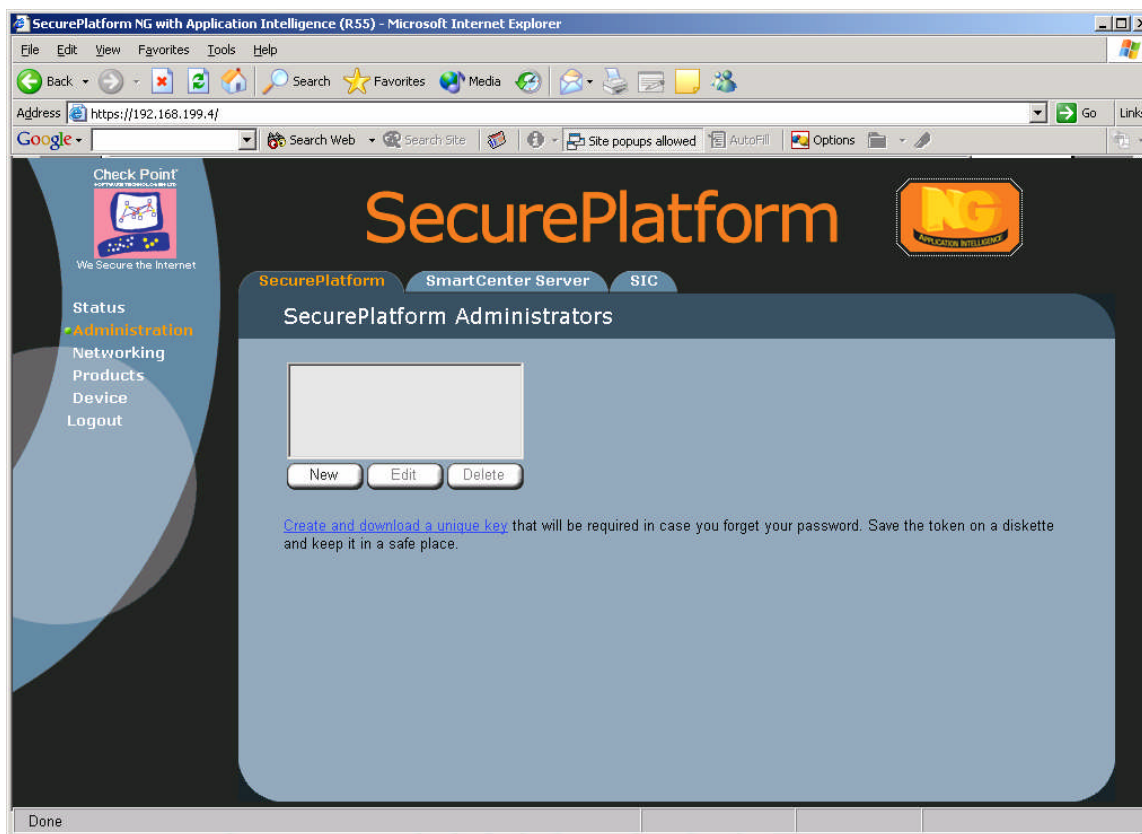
SecurePlatform NG with Application Intelligence (R55) - Microsoft Internet Explorer

File Edit View Favorites Tools Help

Back Search Favorites Media

Address https://192.168.199.4/ Go Links

Google Search Web Search Site Site popups allowed AutoFill Options

Check Point
SOFTWARE TECHNOLOGIES LTD
We Secure the Internet

SecurePlatform

NG
APPLICATION INTELLIGENCE

SecurePlatform SmartCenter Server SIC

Status
Administration
Networking
Products
Device
Logout

SecurePlatform Administrators

New Edit Delete

Create and download a unique key that will be required in case you forget your password. Save the token on a diskette and keep it in a safe place.

Done